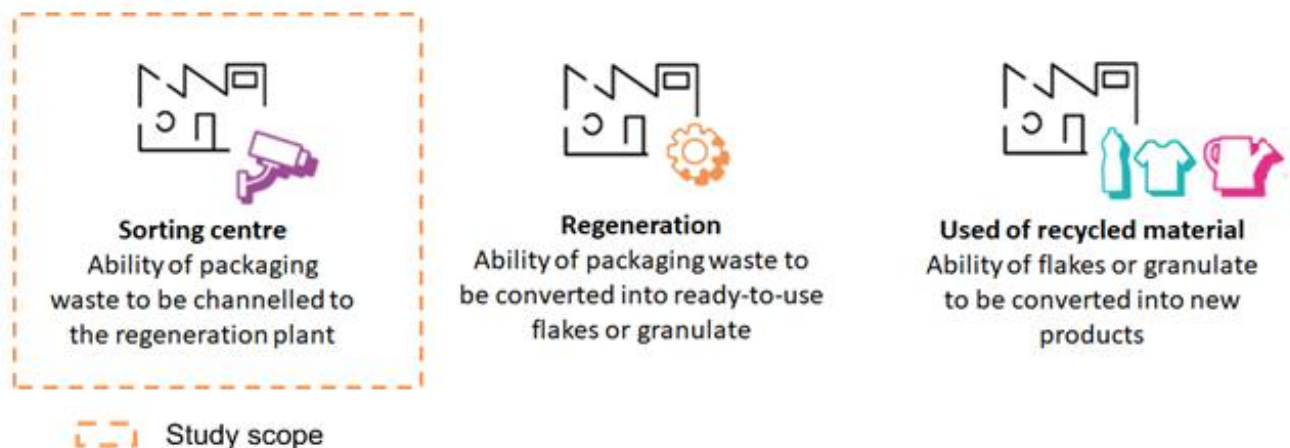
**Sorting centre**
Ability of packaging waste to be channelled to the regeneration plant

**Regeneration**
Ability of packaging waste to be converted into ready-to-use flakes or granulate

**Used of recycled material**
Ability of flakes or granulate to be converted into new products

Study scope